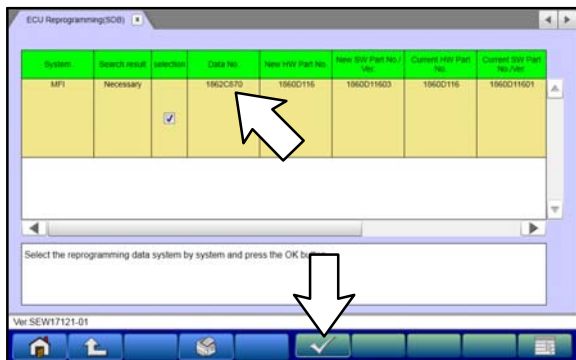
ECU Reprogramming(SOB)

| System | Search result | selection | Data No. | New HW Part No. | New SW Part No./Ver. | Current HW Part No. | Current SW Part No./Ver. |
|---|---|---|---|---|---|---|---|
| MFI | Necessary | ☑ | 1862C870 | 1860D116 | 1860D11603 | 1860D116 | 1860D11601 |

Select the reprogramming data system by system and press the OK bu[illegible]

Ver.SEW17121-01